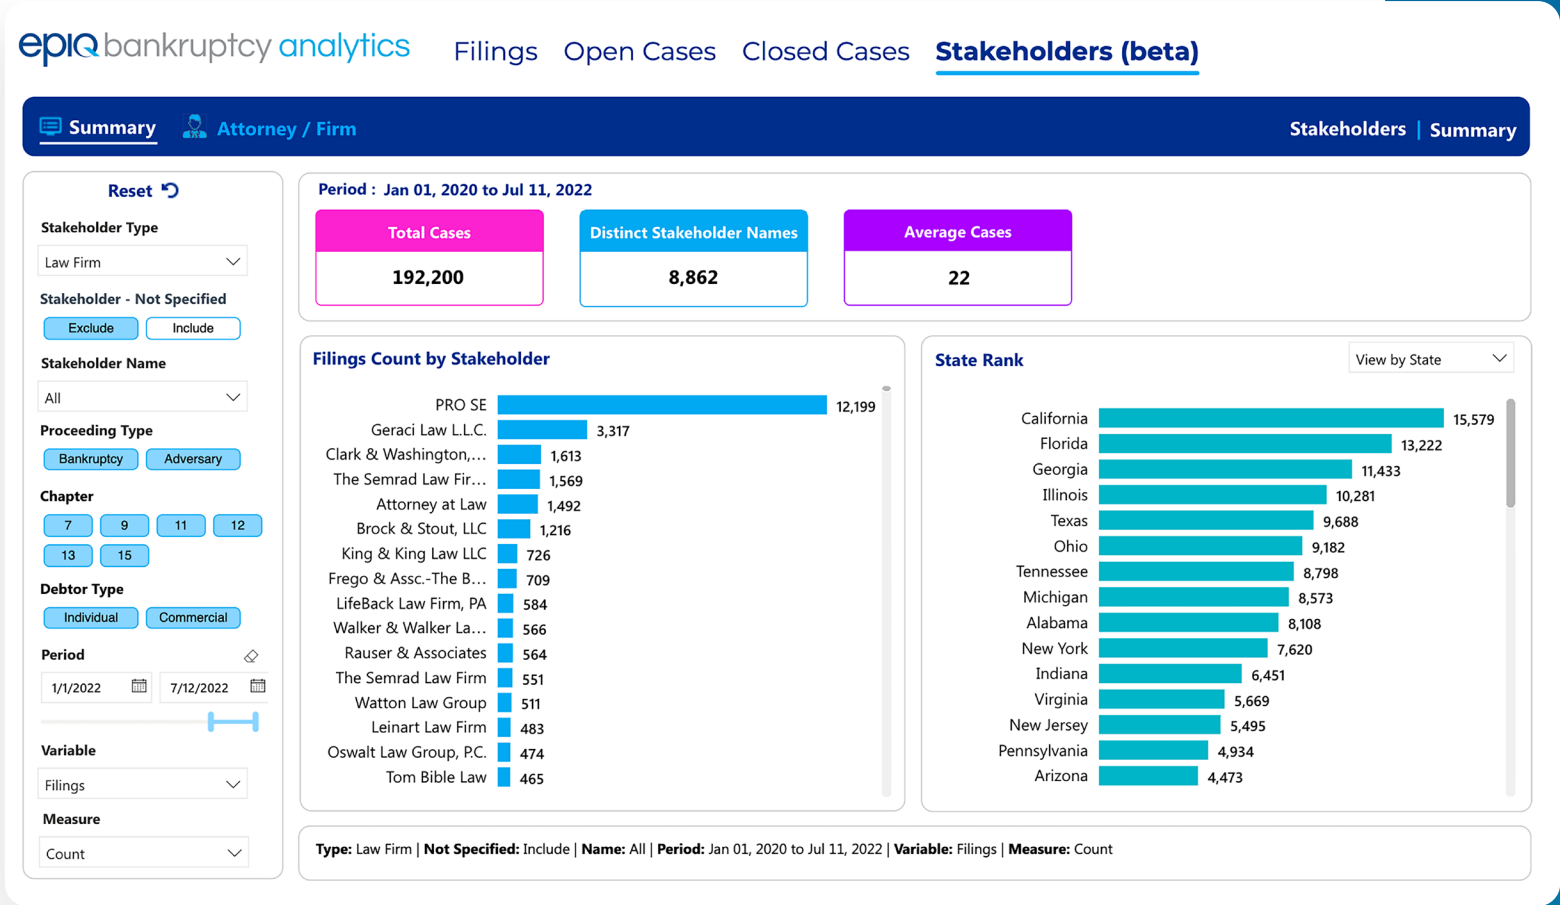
epiq bankruptcy analytics Filings Open Cases Closed Cases Stakeholders (beta)

Summary Attorney / Firm Stakeholders | Summary

Reset

Stakeholder Type
Law Firm

Stakeholder - Not Specified
Exclude Include

Stakeholder Name
All

Proceeding Type
Bankruptcy Adversary

Chapter
7 9 11 12 13 15

Debtor Type
Individual Commercial

Period
1/1/2022 7/12/2022

Variable
Filings

Measure
Count

Period : Jan 01, 2020 to Jul 11, 2022

| Total Cases | Distinct Stakeholder Names | Average Cases |
|---|---|---|
| 192,200 | 8,862 | 22 |

Filings Count by Stakeholder

| Stakeholder | Count |
|---|---|
| PRO SE | 12,199 |
| Geraci Law L.L.C. | 3,317 |
| Clark & Washington,... | 1,613 |
| The Semrad Law Fir... | 1,569 |
| Attorney at Law | 1,492 |
| Brock & Stout, LLC | 1,216 |
| King & King Law LLC | 726 |
| Frego & Assc.-The B... | 709 |
| LifeBack Law Firm, PA | 584 |
| Walker & Walker La... | 566 |
| Rauser & Associates | 564 |
| The Semrad Law Firm | 551 |
| Watton Law Group | 511 |
| Leinart Law Firm | 483 |
| Oswalt Law Group, P.C. | 474 |
| Tom Bible Law | 465 |

State Rank
View by State

| State | Count |
|---|---|
| California | 15,579 |
| Florida | 13,222 |
| Georgia | 11,433 |
| Illinois | 10,281 |
| Texas | 9,688 |
| Ohio | 9,182 |
| Tennessee | 8,798 |
| Michigan | 8,573 |
| Alabama | 8,108 |
| New York | 7,620 |
| Indiana | 6,451 |
| Virginia | 5,669 |
| New Jersey | 5,495 |
| Pennsylvania | 4,934 |
| Arizona | 4,473 |

Type: Law Firm | Not Specified: Include | Name: All | Period: Jan 01, 2020 to Jul 11, 2022 | Variable: Filings | Measure: Count